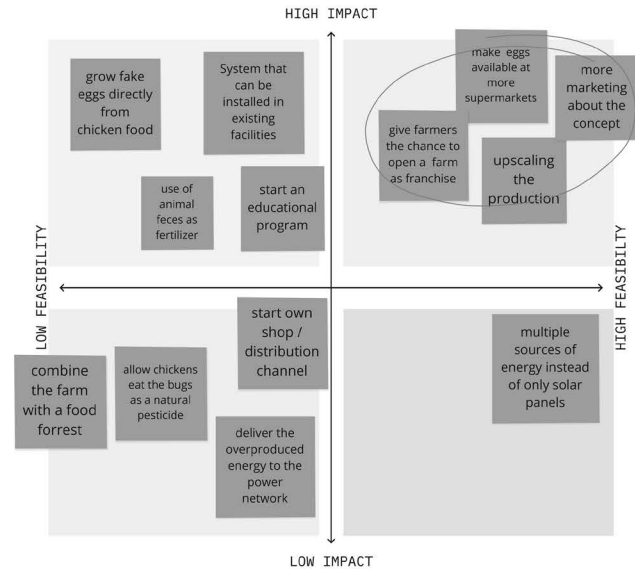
HIGH IMPACT

grow fake eggs directly from chicken food

System that can be installed in existing facilities

use of animal feces as fertilizer

start an educational program

make eggs available at more supermarkets

more marketing about the concept

give farmers the chance to open a farm as franchise

upscaling the production

LOW FEASIBILITY

HIGH FEASIBILITY

start own shop / distribution channel

combine the farm with a food forrest

allow chickens eat the bugs as a natural pesticide

deliver the overproduced energy to the power network

multiple sources of energy instead of only solar panels

LOW IMPACT